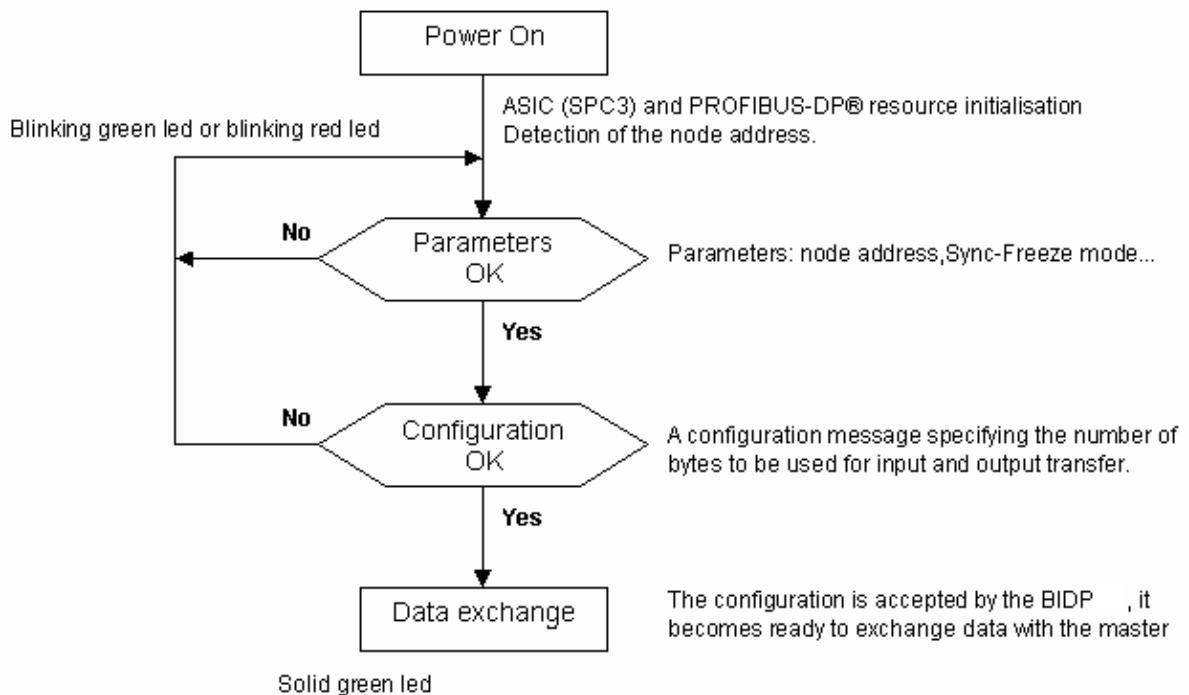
Power On

ASIC (SPC3) and PROFIBUS-DP® resource initialisation
Detection of the node address.

Blinking green led or blinking red led

No

Parameters OK

Parameters: node address,Sync-Freeze mode...

Yes

No

Configuration OK

A configuration message specifying the number of bytes to be used for input and output transfer.

Yes

Data exchange

The configuration is accepted by the BIDP , it becomes ready to exchange data with the master

Solid green led